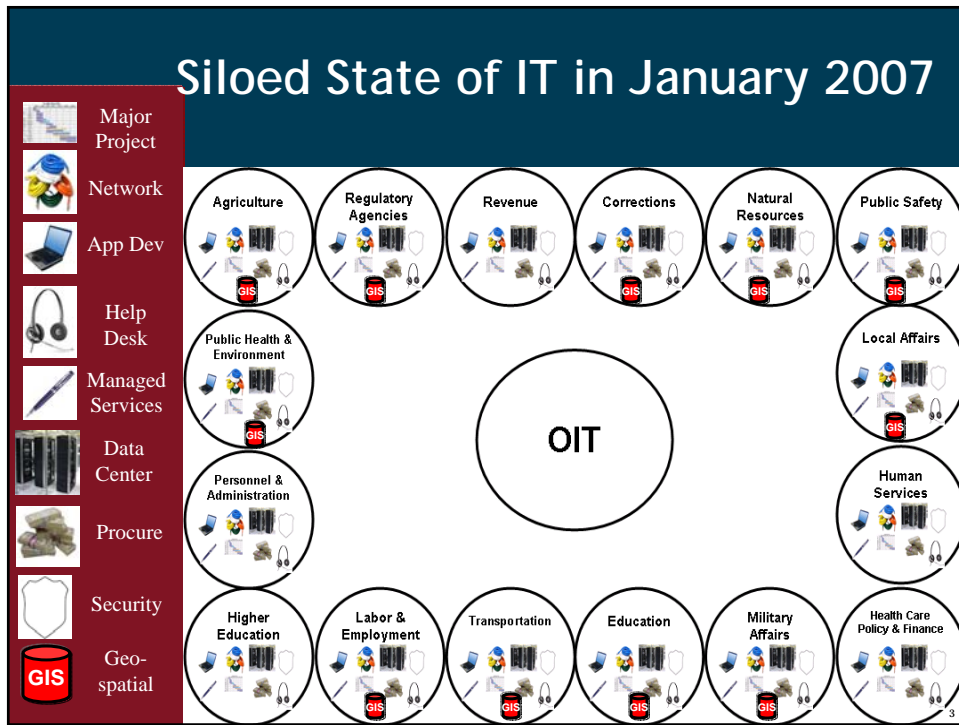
Siloed State of IT in January 2007

Major Project

Network

App Dev

Help Desk

Managed Services

Data Center

Procure

Security

GIS Geo-spatial

Agriculture GIS

Regulatory Agencies GIS

Revenue

Corrections GIS

Natural Resources GIS

Public Safety GIS

Public Health & Environment GIS

Local Affairs GIS

OIT

Personnel & Administration

Human Services

Higher Education

Labor & Employment GIS

Transportation GIS

Education GIS

Military Affairs GIS

Health Care Policy & Finance

3